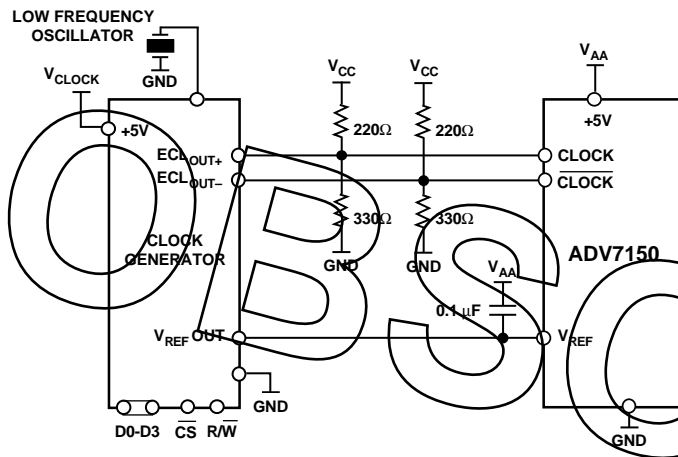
LOW FREQUENCY OSCILLATOR

GND

$V_{CLOCK}$

+5V

$ECL_{OUT+}$

$ECL_{OUT-}$

CLOCK GENERATOR

$V_{REF}$ OUT

D0-D3 $\overline{CS}$ R/$\overline{W}$

GND

$V_{CC}$

220Ω

330Ω

GND

$V_{CC}$

220Ω

330Ω

GND

$V_{AA}$

0.1 μF

$V_{AA}$

+5V

CLOCK

$\overline{CLOCK}$

ADV7150

$V_{REF}$

GND